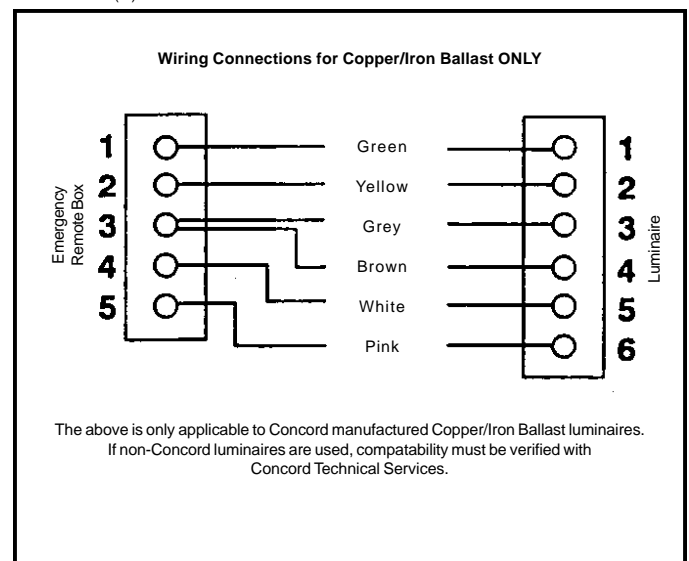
Wiring Connections for Copper/Iron Ballast ONLY

Emergency Remote Box

1
2
3
4
5

Green
Yellow
Grey
Brown
White
Pink

1
2
3
4
5
6

Luminaire

The above is only applicable to Concord manufactured Copper/Iron Ballast luminaires. If non-Concord luminaires are used, compatability must be verified with Concord Technical Services.